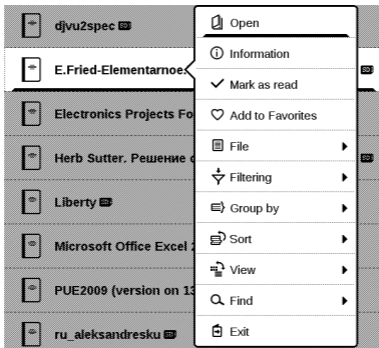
djvu2spec
E.Fried-Elementarnoe
Electronics Projects Fo
Herb Sutter. Решение
Liberty
Microsoft Office Excel 2
PUE2009 (version on 13
ru_aleksandresku

Open
Information
Mark as read
Add to Favorites
File
Filtering
Group by
Sort
View
Find
Exit